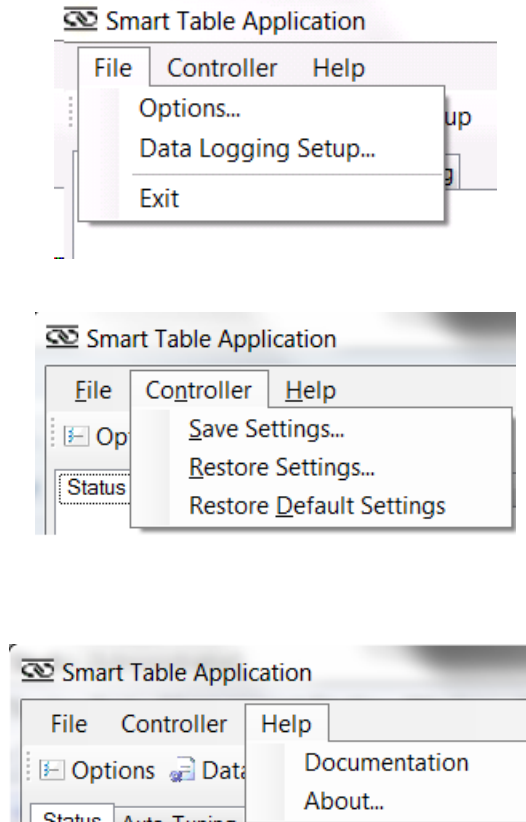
Smart Table Application

File Controller Help

Options...
Data Logging Setup...
Exit

up

Smart Table Application

File Controller Help

Opt

Status

Save Settings...
Restore Settings...
Restore Default Settings

Smart Table Application

File Controller Help

Options Data

Status Auto Tuning

Documentation
About...